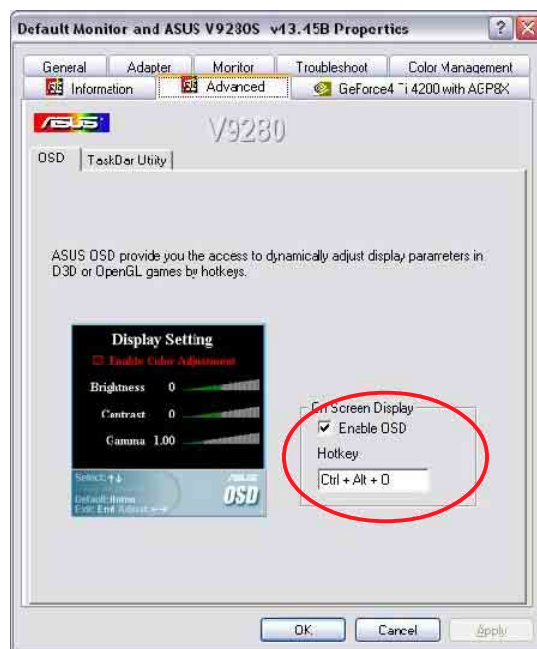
Default Monitor and ASUS V9280S v13.45B Properties

General | Adapter | Monitor | Troubleshoot | Color Management
Information | Advanced | GeForce4 Ti 4200 with AGP8X

ASUS

V9280

OSD | TaskBar Utility

ASUS OSD provide you the access to dynamically adjust display parameters in D3D or OpenGL games by hotkeys.

Display Setting
Enable Color Adjustment
Brightness 0
Contrast 0
Gamma 1.00
Select: ↑↓
Default: Home
Exit: End Adjust: ←→
ASUS
OSD

On Screen Display
☑ Enable OSD
Hotkey
Ctrl + Alt + O

OK | Cancel | Apply